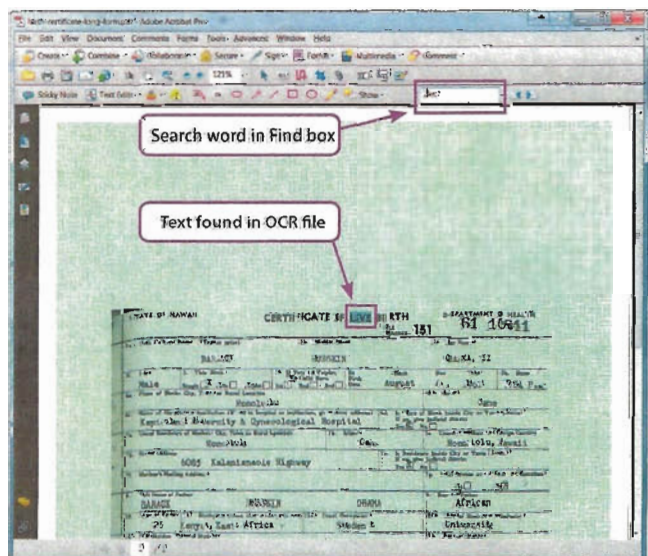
birth-certificate-long-form.pdf - Adobe Acrobat Pro

File Edit View Document Comments Forms Tools Advanced Window Help

Create Combine Collaborate Secure Sign Forms Multimedia Comment

121%

Sticky Note Text Edits Show

live

Search word in Find box

Text found in OCR file

STATE OF HAWAII CERTIFICATE OF LIVE BIRTH DEPARTMENT OF HEALTH

151 61 10641

BARACK HUSSEIN OBAMA, II

Male August 4, 1961

Honolulu Oahu

Kapiolani Maternity & Gynecological Hospital

Honolulu Oahu Honolulu, Hawaii

6085 Kalanianaole Highway

BARACK HUSSEIN OBAMA African

25 Kenya, East Africa Student University

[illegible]